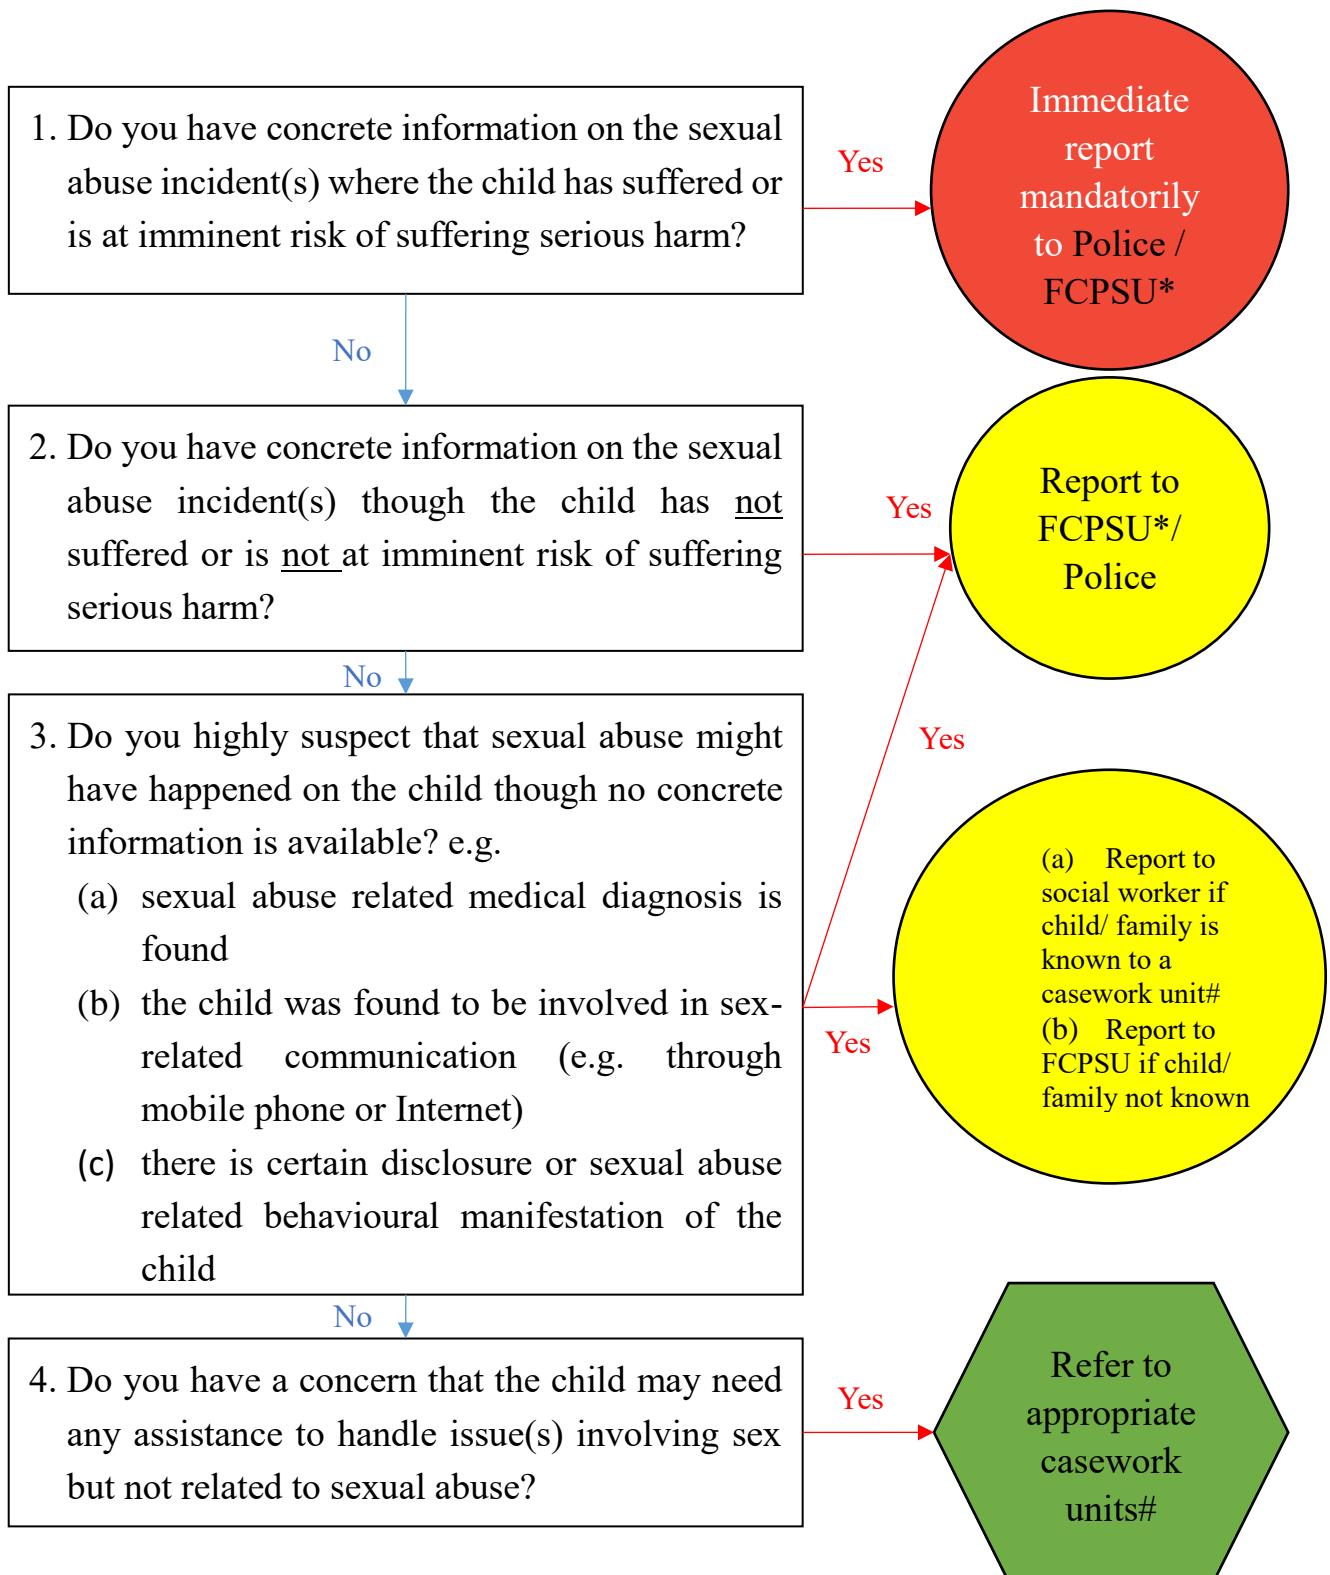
1. Do you have concrete information on the sexual abuse incident(s) where the child has suffered or is at imminent risk of suffering serious harm?

Yes

Immediate report mandatorily to Police / FCPSU*

No

2. Do you have concrete information on the sexual abuse incident(s) though the child has not suffered or is not at imminent risk of suffering serious harm?

Yes

Report to FCPSU*/ Police

No

3. Do you highly suspect that sexual abuse might have happened on the child though no concrete information is available? e.g.

(a) sexual abuse related medical diagnosis is found

(b) the child was found to be involved in sex-related communication (e.g. through mobile phone or Internet)

(c) there is certain disclosure or sexual abuse related behavioural manifestation of the child

Yes

Yes

(a) Report to social worker if child/ family is known to a casework unit#
(b) Report to FCPSU if child/ family not known

No

4. Do you have a concern that the child may need any assistance to handle issue(s) involving sex but not related to sexual abuse?

Yes

Refer to appropriate casework units#